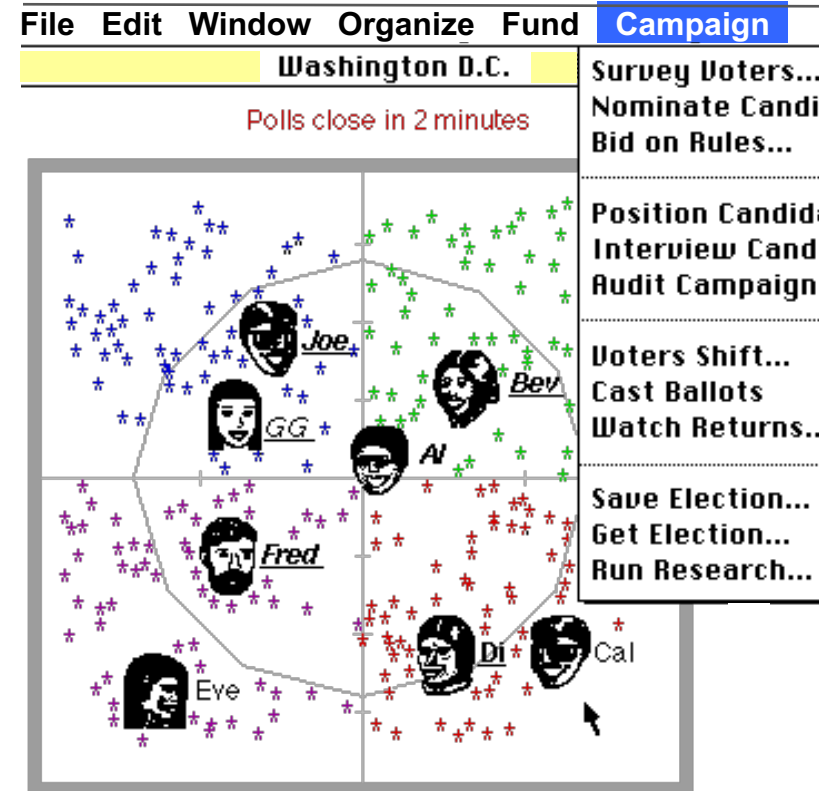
File Edit Window Organize Fund Campaign

Washington D.C.

Polls close in 2 minutes

Survey Voters...
Nominate Candi
Bid on Rules...

Position Candida
Interview Cand
Audit Campaign

Voters Shift...
Cast Ballots
Watch Returns...

Save Election...
Get Election...
Run Research...

Joe
Bev
GG
Al
Fred
Di
Cal
Eve